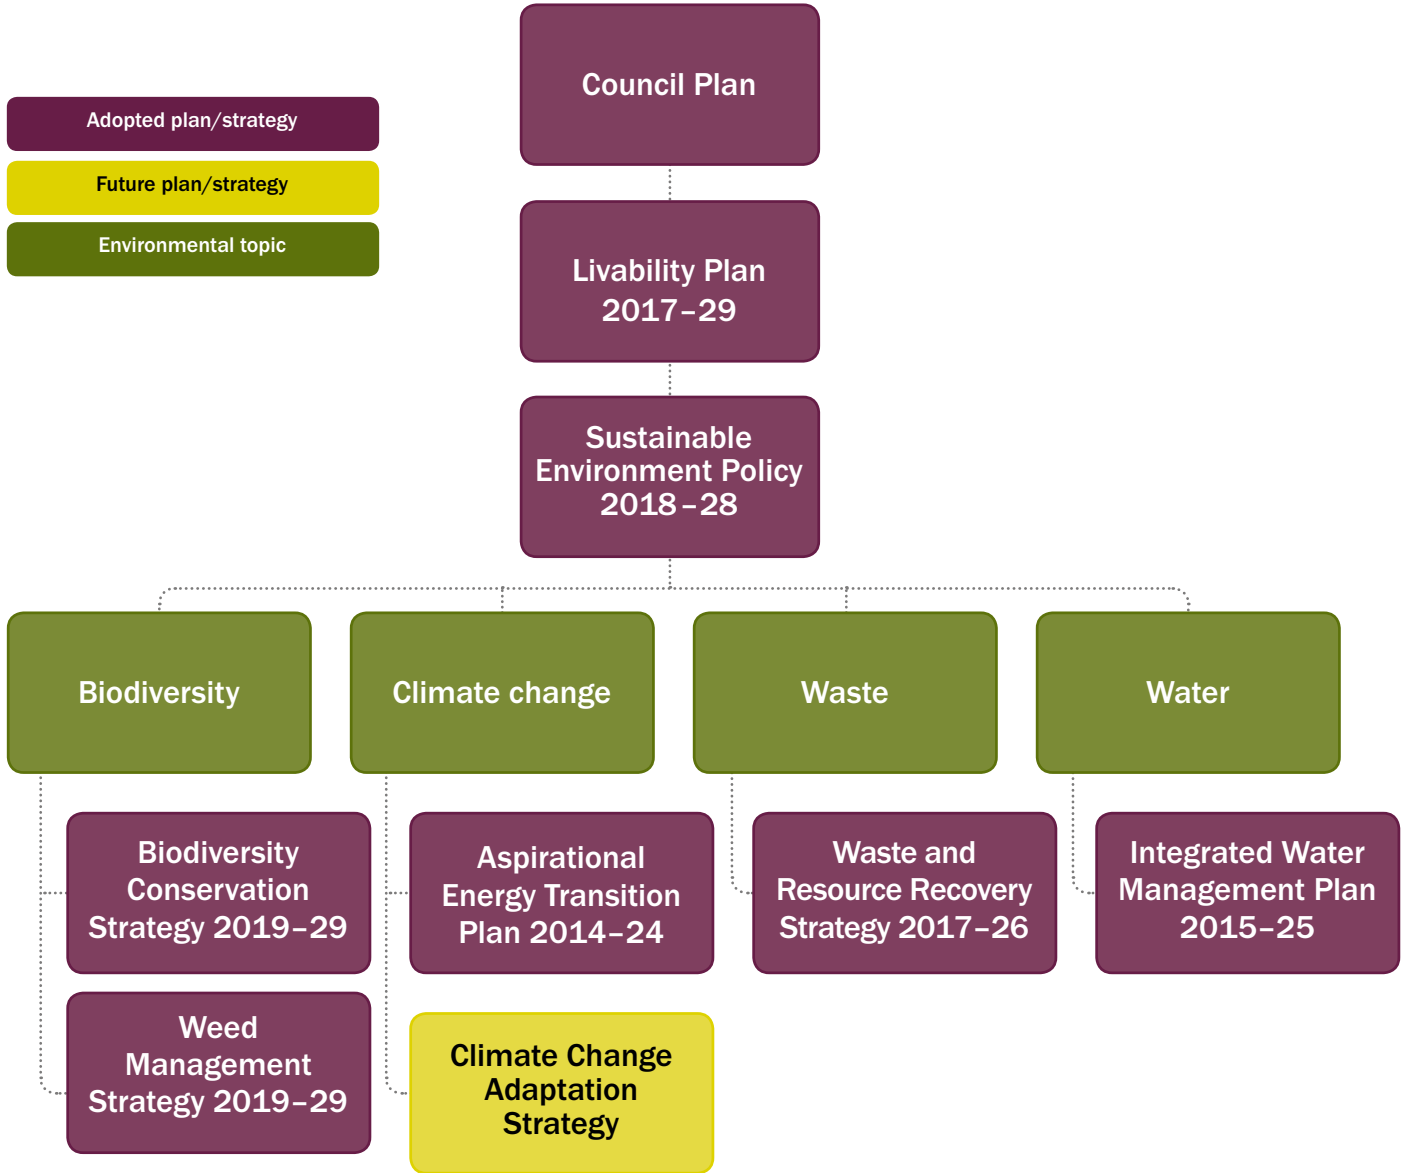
Adopted plan/strategy

Future plan/strategy

Environmental topic

Council Plan

Livability Plan 2017–29

Sustainable Environment Policy 2018–28

Biodiversity

Climate change

Waste

Water

Biodiversity Conservation Strategy 2019–29

Weed Management Strategy 2019–29

Aspirational Energy Transition Plan 2014–24

Climate Change Adaptation Strategy

Waste and Resource Recovery Strategy 2017–26

Integrated Water Management Plan 2015–25